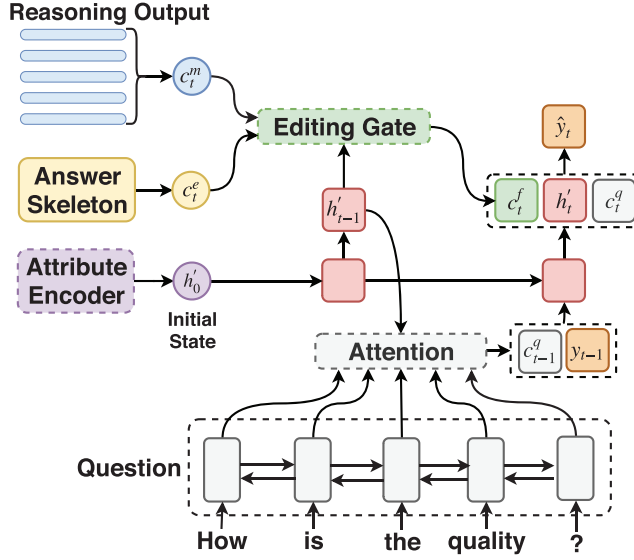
Reasoning Output

$c_t^m$

Editing Gate

$\hat{y}_t$

Answer Skeleton

$c_t^e$

$h'_{t-1}$

$c_t^f$ $h'_t$ $c_t^q$

Attribute Encoder

$h'_0$

Initial State

Attention

$c_{t-1}^q$ $y_{t-1}$

Question

How is the quality ?